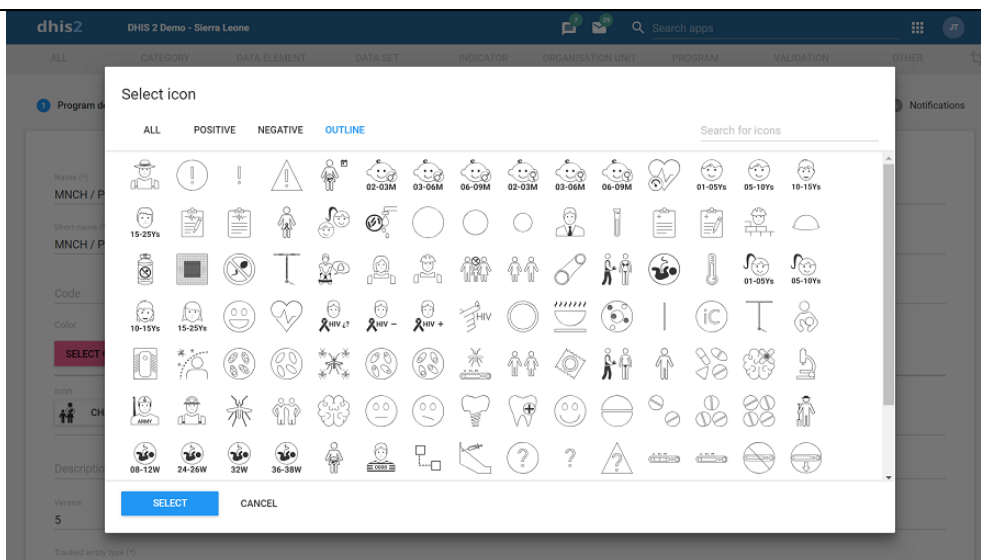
dhis2 DHIS 2 Demo - Sierra Leone

7 29 Search apps JT

ALL CATEGORY DATA ELEMENT DATA SET INDICATOR ORGANISATION UNIT PROGRAM VALIDATION OTHER

1 Program de

Notifications

Name (*)
MNCH / P

Short name (*)
MNCH / P

Code

Color

SELECT

Icon
CH

Description

Version
5

Tracked entity type (*)

Select icon

ALL POSITIVE NEGATIVE OUTLINE

Search for icons

02-03M 03-06M 06-09M 02-03M 03-06M 06-09M 01-05Ys 05-10Ys 10-15Ys

15-25Ys

01-05Ys 05-10Ys

10-15Ys 15-25Ys HIV HIV − HIV + HIV iC

ARMY

08-12W 24-26W 32W 36-38W

SELECT CANCEL